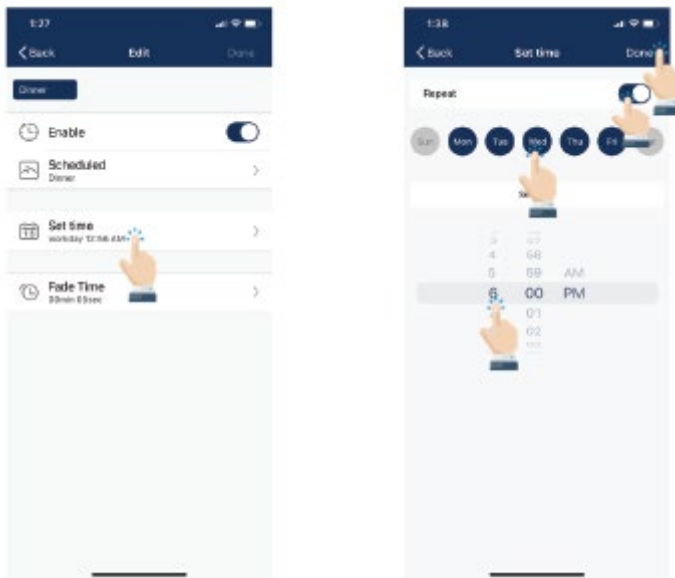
1:37

< Back Edit Done

Dinner

Enable

Scheduled
Dinner

Set time
workday 12:56 AM

Fade Time
00min 03sec

1:38

< Back Set time Done

Repeat

Sun Mon Tue Wed Thu Fri

3 57
4 58
5 59 AM
6 00 PM
01
02